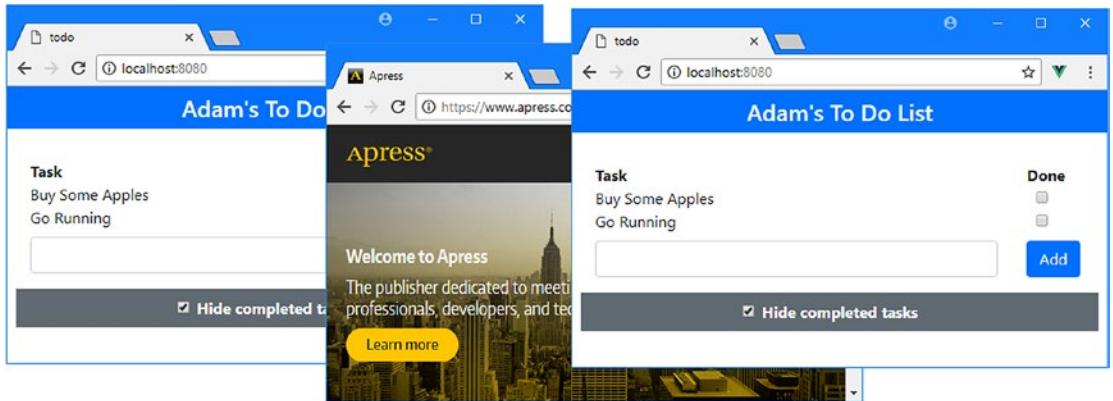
todo ×

localhost:8080

Adam's To Do

Task
Buy Some Apples
Go Running

Hide completed ta

Apress ×

https://www.apress.co

Apress®

Welcome to Apress

The publisher dedicated to meeti professionals, developers, and tec

Learn more

todo ×

localhost:8080

Adam's To Do List

Task
Buy Some Apples
Go Running

Done

Add

Hide completed tasks